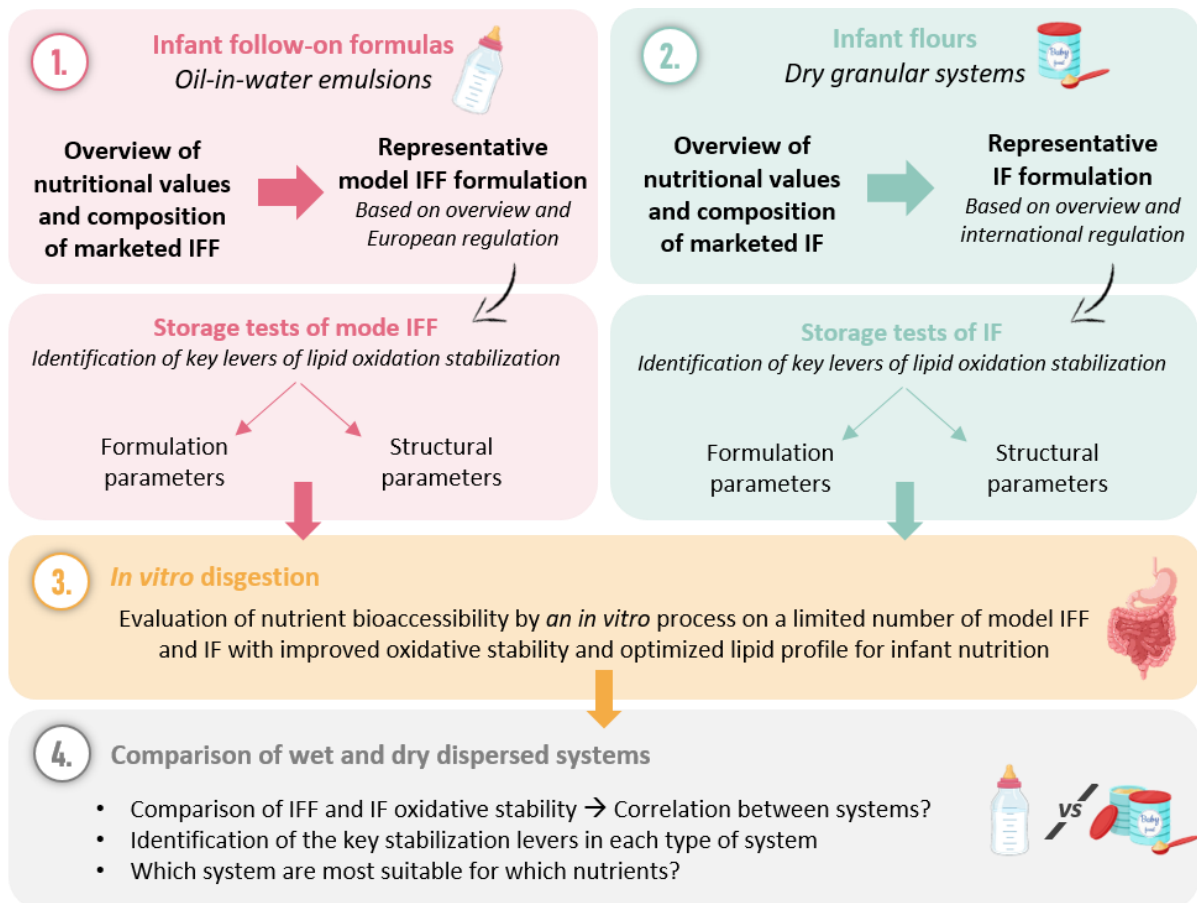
1. Infant follow-on formulas
*Oil-in-water emulsions*

**Overview of nutritional values and composition of marketed IFF**

**Representative model IFF formulation**
*Based on overview and European regulation*

Storage tests of mode IFF
*Identification of key levers of lipid oxidation stabilization*

Formulation parameters

Structural parameters

2. Infant flours
*Dry granular systems*

Baby food

**Overview of nutritional values and composition of marketed IF**

**Representative IF formulation**
*Based on overview and international regulation*

Storage tests of IF
*Identification of key levers of lipid oxidation stabilization*

Formulation parameters

Structural parameters

3. *In vitro* disgestion

Evaluation of nutrient bioaccessibility by *an in vitro* process on a limited number of model IFF and IF with improved oxidative stability and optimized lipid profile for infant nutrition

4. Comparison of wet and dry dispersed systems

- Comparison of IFF and IF oxidative stability → Correlation between systems?
- Identification of the key stabilization levers in each type of system
- Which system are most suitable for which nutrients?

VS

Baby food